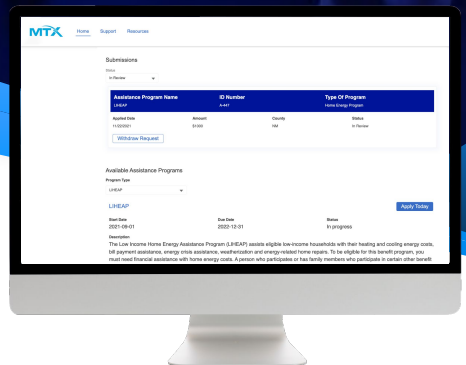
MTX Home Support Resources

Submissions

Status
In Review

| Assistance Program Name | ID Number | Type Of Program |
|---|---|---|
| LIHEAP | A-441 | Home Energy Program |

| Applied Date | Amount | County | Status |
|---|---|---|---|
| 11/20/2021 | $1000 | NM | In Review |

Withdraw Request

Available Assistance Programs

Program Type
LIHEAP

LIHEAP

Apply Today

Start Date
2021-09-01

Due Date
2022-12-31

Status
In progress

Description
The Low Income Home Energy Assistance Program (LIHEAP) assists eligible low-income households with their heating and cooling energy costs, bill payment assistance, energy crisis assistance, weatherization and energy-related home repairs. To be eligible for this benefit program, you must need financial assistance with home energy costs. A person who participates or has family members who participate in certain other benefit